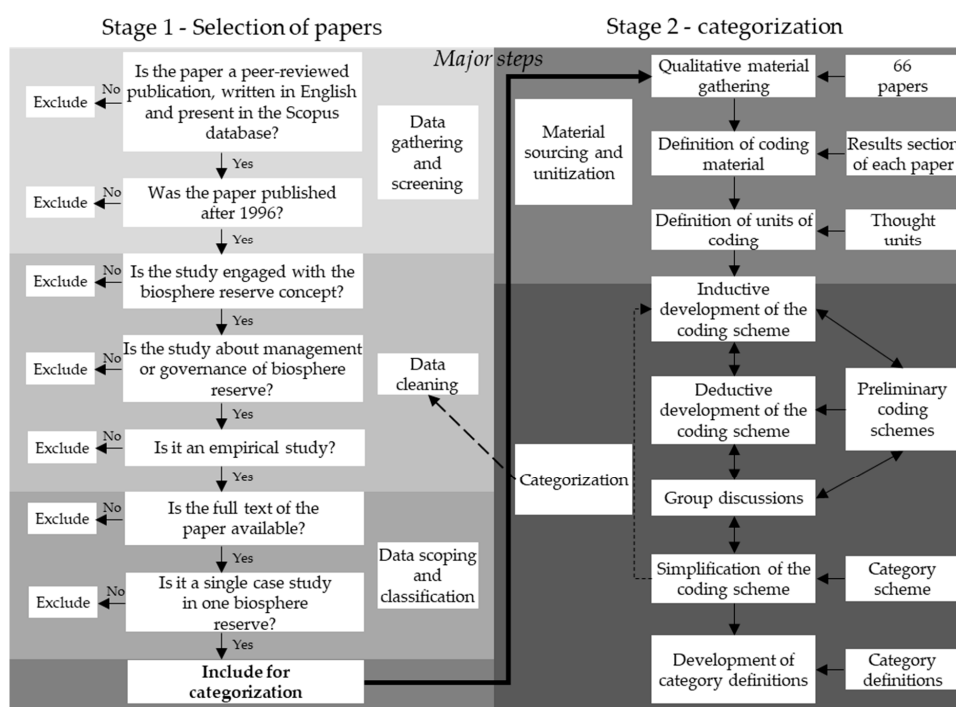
Stage 1 - Selection of papers

Stage 2 - categorization

Major steps

Exclude

No

Is the paper a peer-reviewed publication, written in English and present in the Scopus database?

Yes

Exclude

No

Was the paper published after 1996?

Yes

Data gathering and screening

Exclude

No

Is the study engaged with the biosphere reserve concept?

Yes

Exclude

No

Is the study about management or governance of biosphere reserve?

Yes

Data cleaning

Exclude

No

Is it an empirical study?

Yes

Exclude

No

Is the full text of the paper available?

Yes

Exclude

No

Is it a single case study in one biosphere reserve?

Yes

Data scoping and classification

Include for categorization

Qualitative material gathering

66 papers

Material sourcing and unitization

Definition of coding material

Results section of each paper

Definition of units of coding

Thought units

Inductive development of the coding scheme

Deductive development of the coding scheme

Preliminary coding schemes

Categorization

Group discussions

Simplification of the coding scheme

Category scheme

Development of category definitions

Category definitions